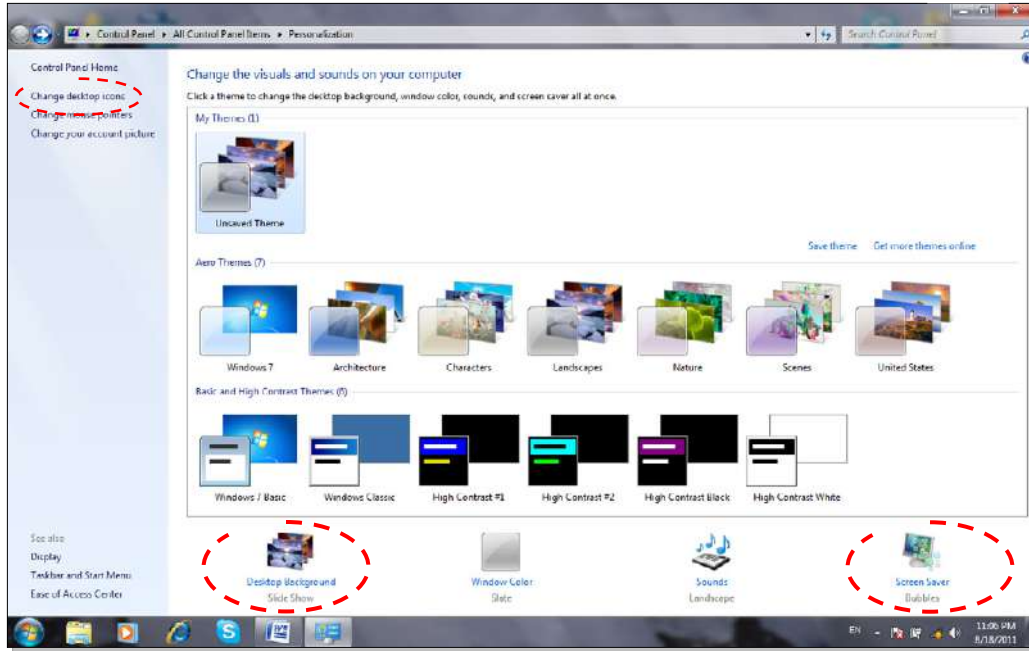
Control Panel ▸ All Control Panel Items ▸ Personalization

Search Control Panel

Control Panel Home

Change desktop icons

Change mouse pointers

Change your account picture

Change the visuals and sounds on your computer

Click a theme to change the desktop background, window color, sounds, and screen saver all at once.

My Themes (1)

Unsaved Theme

Save theme

Get more themes online

Aero Themes (7)

Windows 7

Architecture

Characters

Landscapes

Nature

Scenes

United States

Basic and High Contrast Themes (6)

Windows 7 Basic

Windows Classic

High Contrast #1

High Contrast #2

High Contrast Black

High Contrast White

See also

Display

Taskbar and Start Menu

Ease of Access Center

Desktop Background

Slide Show

Window Color

Slate

Sounds

Landscape

Screen Saver

Bubbles

EN

11:06 PM

8/18/2011